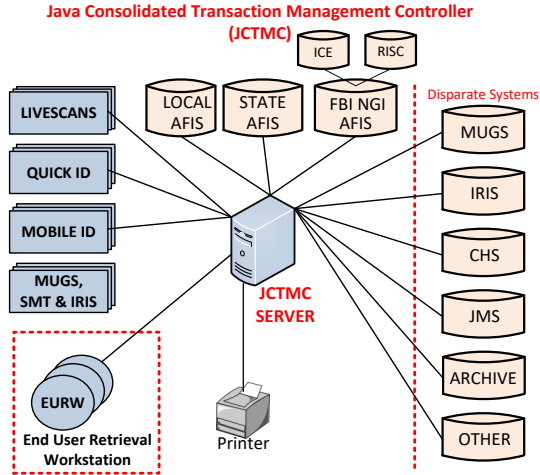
Java Consolidated Transaction Management Controller (JCTMC)

ICE

RISC

LOCAL AFIS

STATE AFIS

FBI NGI AFIS

Disparate Systems

LIVESCANS

QUICK ID

MOBILE ID

MUGS, SMT & IRIS

MUGS

IRIS

CHS

JMS

ARCHIVE

OTHER

JCTMC SERVER

EURW

End User Retrieval Workstation

Printer